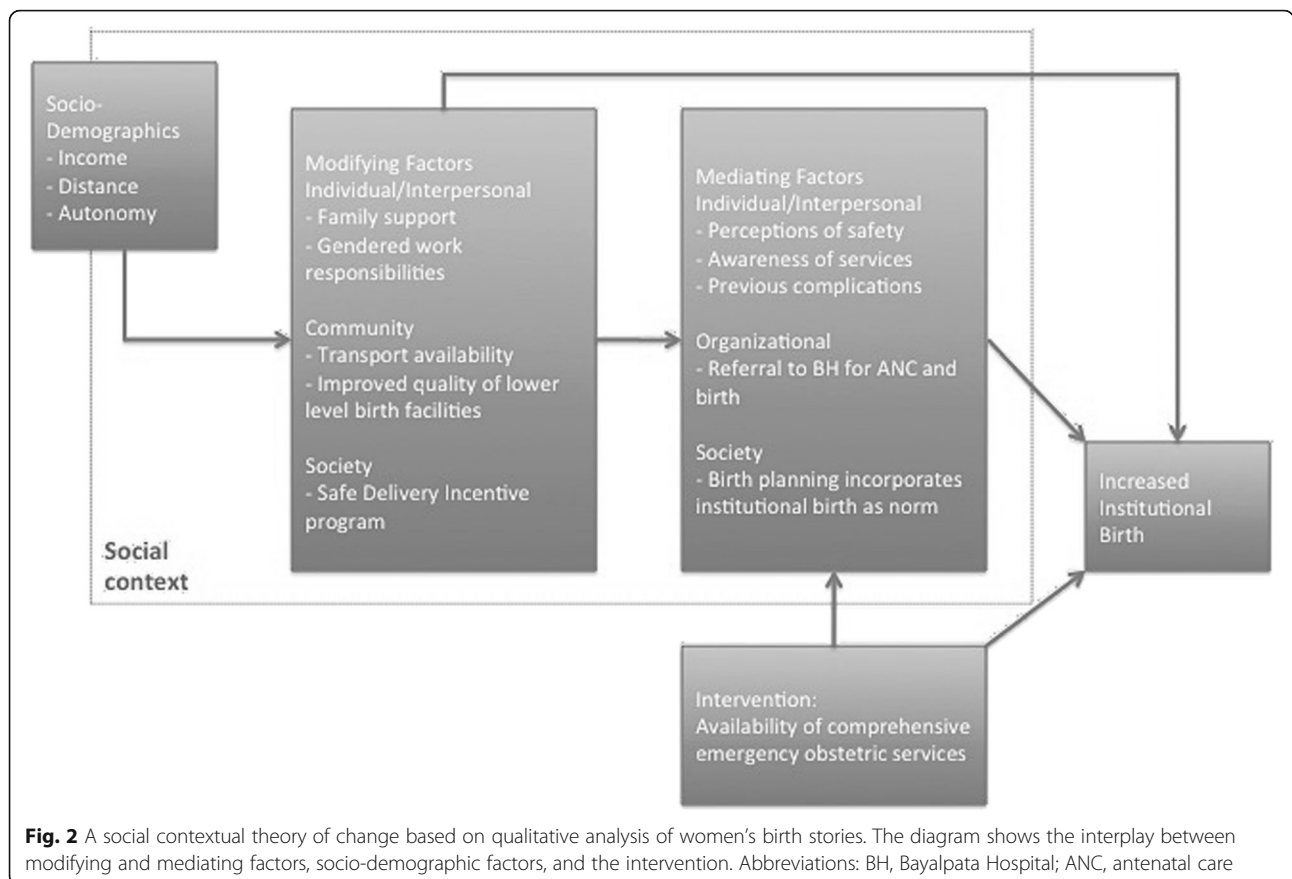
Socio-Demographics
- Income
- Distance
- Autonomy

Modifying Factors
Individual/Interpersonal
- Family support
- Gendered work responsibilities

Community
- Transport availability
- Improved quality of lower level birth facilities

Society
- Safe Delivery Incentive program

Mediating Factors
Individual/Interpersonal
- Perceptions of safety
- Awareness of services
- Previous complications

Organizational
- Referral to BH for ANC and birth

Society
- Birth planning incorporates institutional birth as norm

Increased Institutional Birth

Social context

Intervention:
Availability of comprehensive emergency obstetric services

Fig. 2 A social contextual theory of change based on qualitative analysis of women's birth stories. The diagram shows the interplay between modifying and mediating factors, socio-demographic factors, and the intervention. Abbreviations: BH, Bayalpata Hospital; ANC, antenatal care